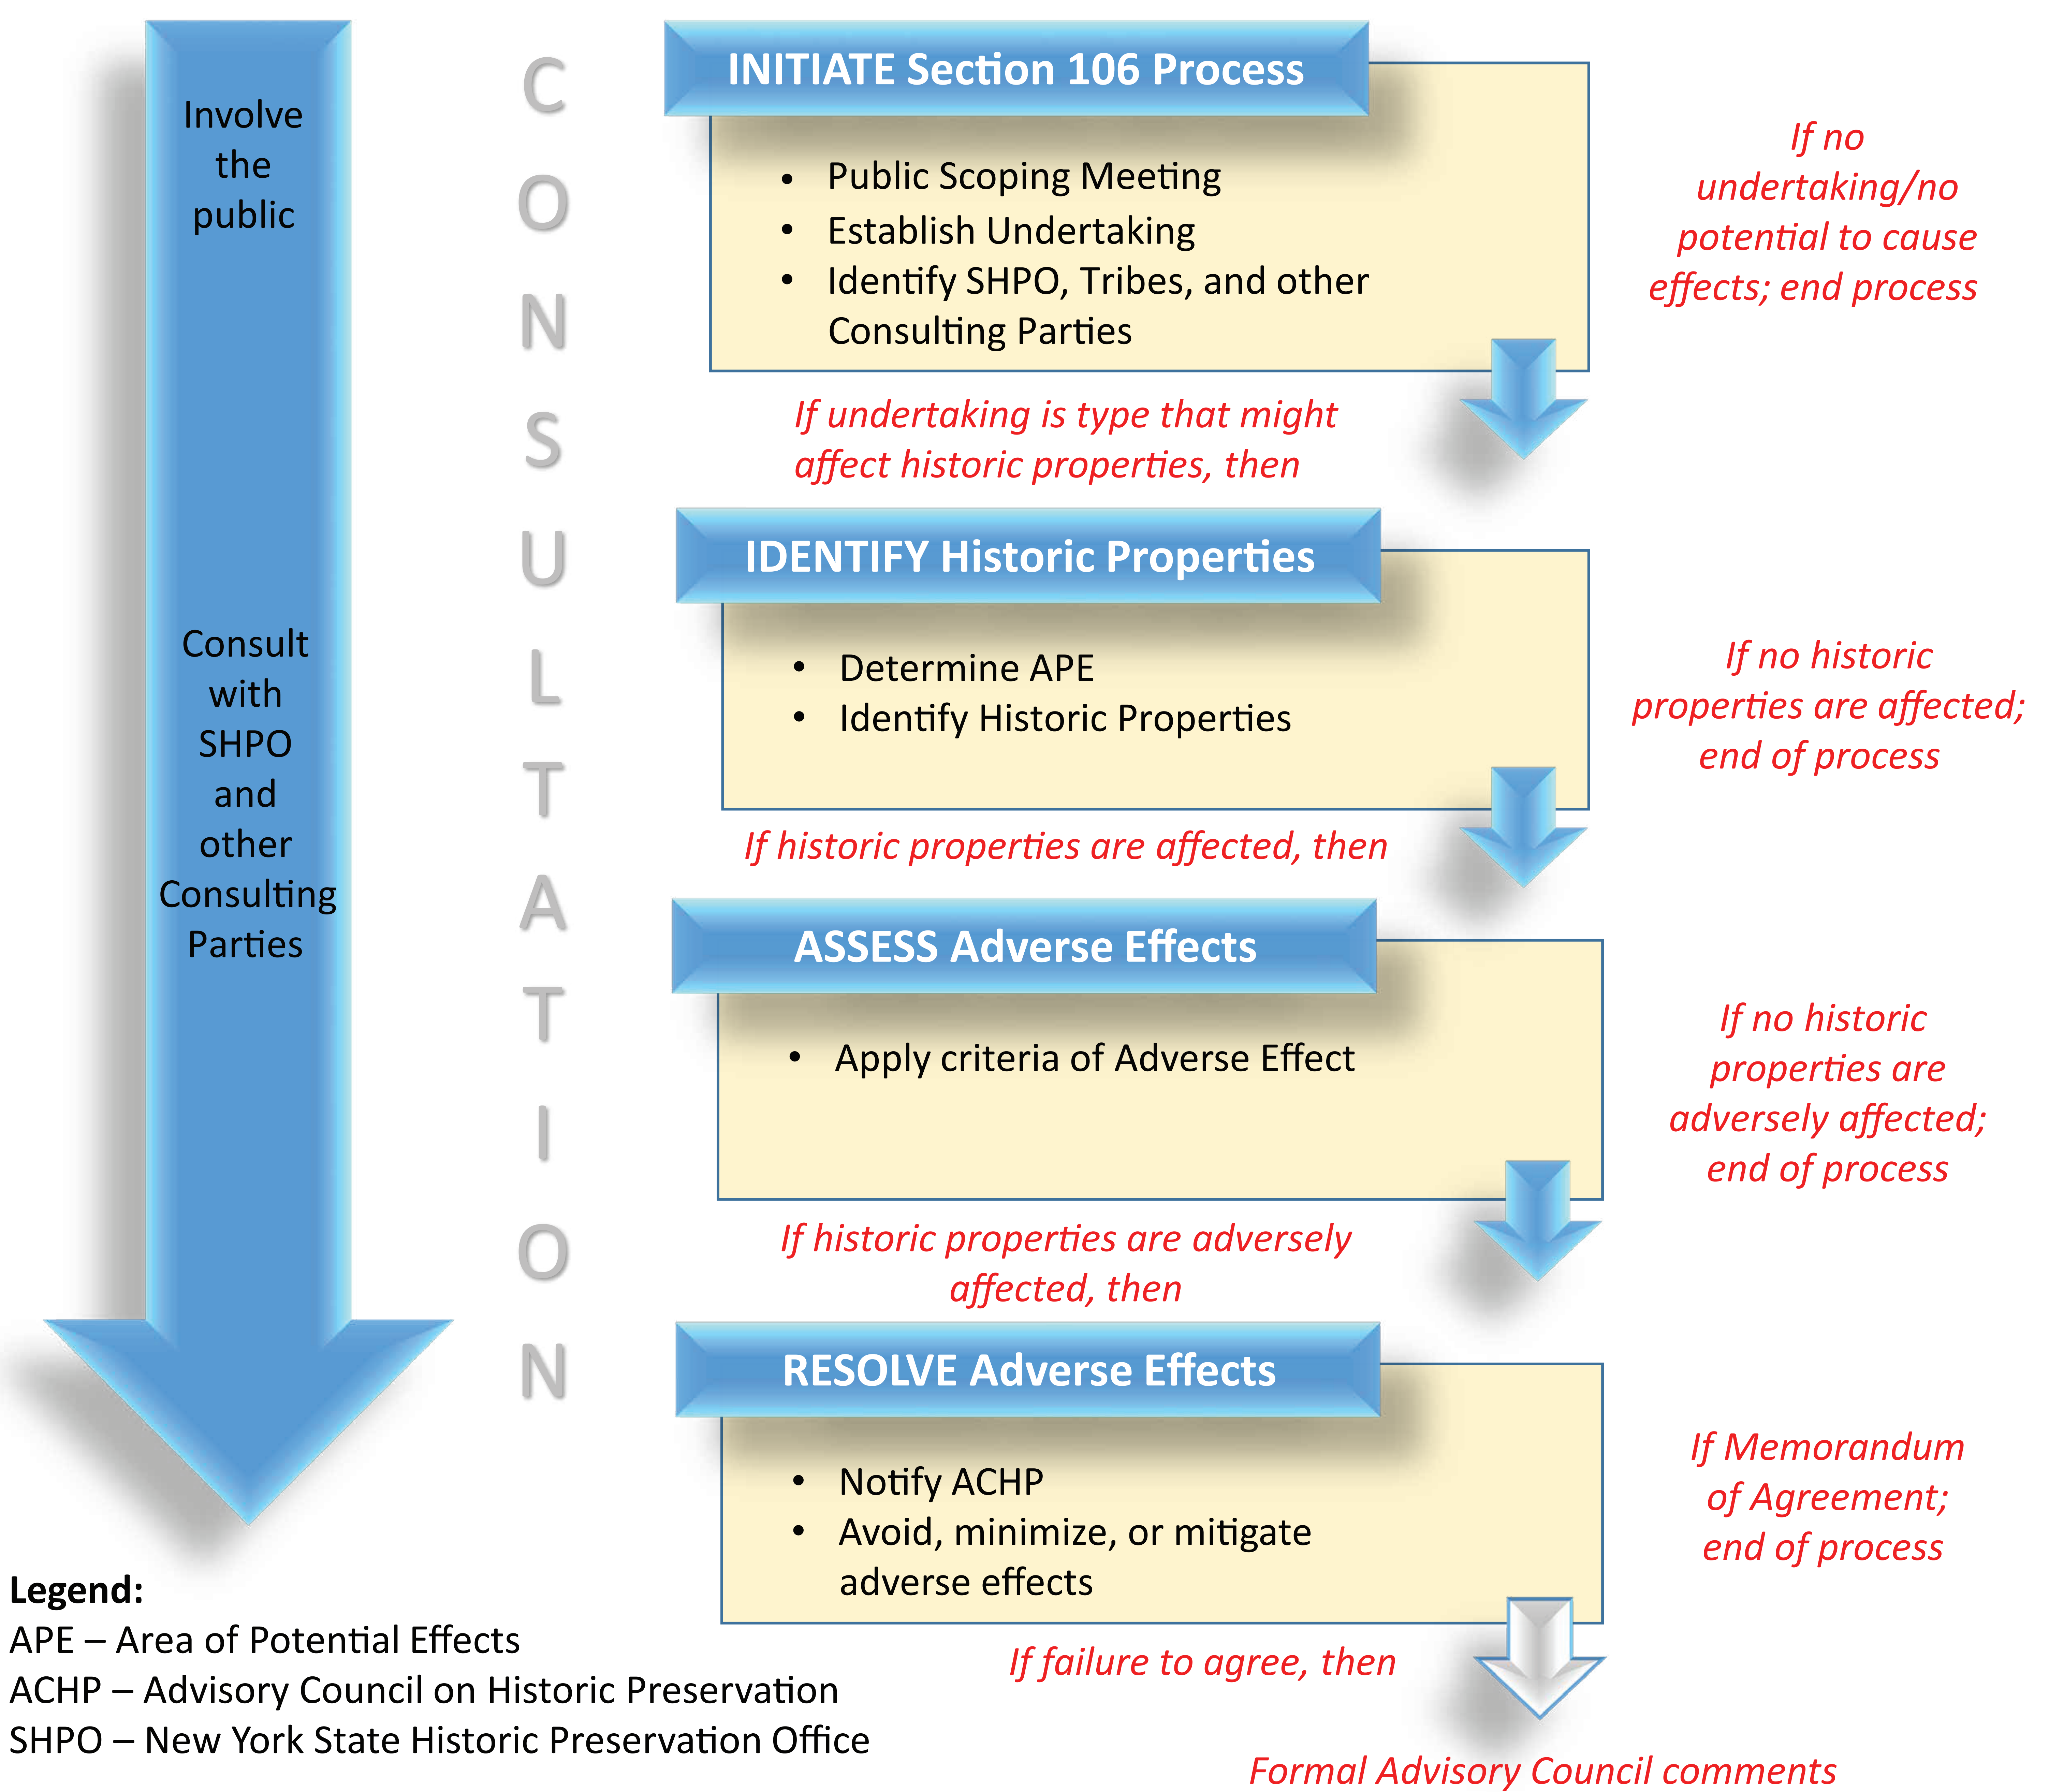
Involve the public

Consult with SHPO and other Consulting Parties

C
O
N
S
U
L
T
A
T
I
O
N

INITIATE Section 106 Process

• Public Scoping Meeting
• Establish Undertaking
• Identify SHPO, Tribes, and other Consulting Parties

If no undertaking/no potential to cause effects; end process

If undertaking is type that might affect historic properties, then

IDENTIFY Historic Properties

• Determine APE
• Identify Historic Properties

If no historic properties are affected; end of process

If historic properties are affected, then

ASSESS Adverse Effects

• Apply criteria of Adverse Effect

If no historic properties are adversely affected; end of process

If historic properties are adversely affected, then

RESOLVE Adverse Effects

• Notify ACHP
• Avoid, minimize, or mitigate adverse effects

If Memorandum of Agreement; end of process

If failure to agree, then

Formal Advisory Council comments

Legend:
APE – Area of Potential Effects
ACHP – Advisory Council on Historic Preservation
SHPO – New York State Historic Preservation Office